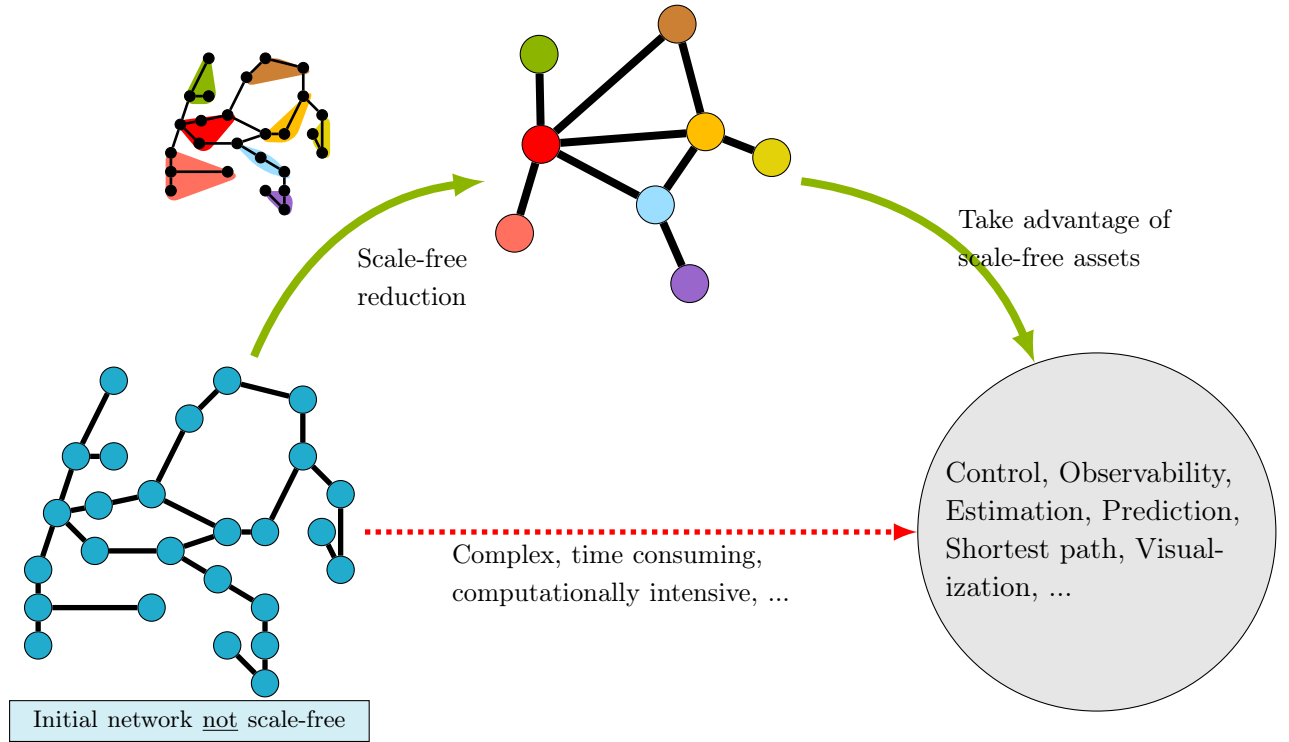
Scale-free reduction

Take advantage of scale-free assets

Control, Observability, Estimation, Prediction, Shortest path, Visualization, ...

Complex, time consuming, computationally intensive, ...

Initial network not scale-free